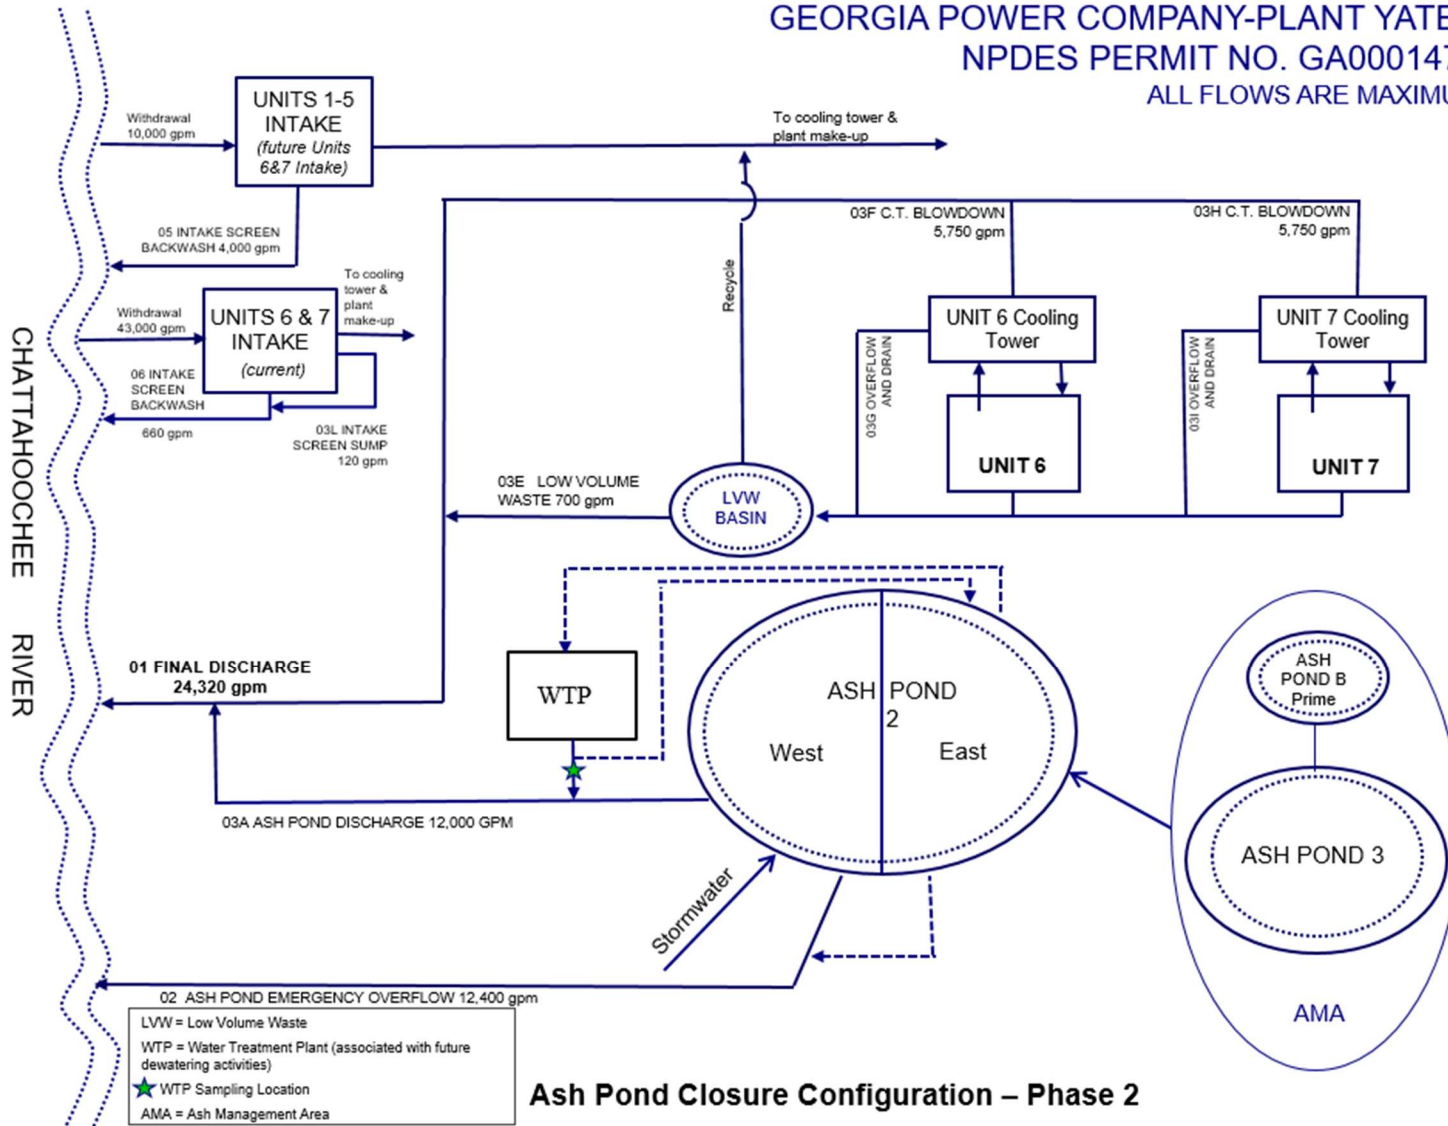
GEORGIA POWER COMPANY-PLANT YATE
NPDES PERMIT NO. GA000147
ALL FLOWS ARE MAXIMU

Withdrawal
10,000 gpm

UNITS 1-5 INTAKE
(future Units 6&7 Intake)

To cooling tower & plant make-up

05 INTAKE SCREEN BACKWASH 4,000 gpm

Withdrawal
43,000 gpm

UNITS 6 & 7 INTAKE
(current)

To cooling tower & plant make-up

06 INTAKE SCREEN BACKWASH

660 gpm

03L INTAKE SCREEN SUMP
120 gpm

Recycle

03F C.T. BLOWDOWN
5,750 gpm

03H C.T. BLOWDOWN
5,750 gpm

UNIT 6 Cooling Tower

UNIT 7 Cooling Tower

03G OVERFLOW AND DRAIN

03I OVERFLOW AND DRAIN

UNIT 6

UNIT 7

03E LOW VOLUME WASTE 700 gpm

LVW BASIN

CHATTAHOOCHEE RIVER

01 FINAL DISCHARGE
24,320 gpm

WTP

ASH POND 2
West
East

ASH POND B Prime

ASH POND 3

AMA

03A ASH POND DISCHARGE 12,000 GPM

Stormwater

02 ASH POND EMERGENCY OVERFLOW 12,400 gpm

LVW = Low Volume Waste
WTP = Water Treatment Plant (associated with future dewatering activities)
WTP Sampling Location
AMA = Ash Management Area

Ash Pond Closure Configuration – Phase 2